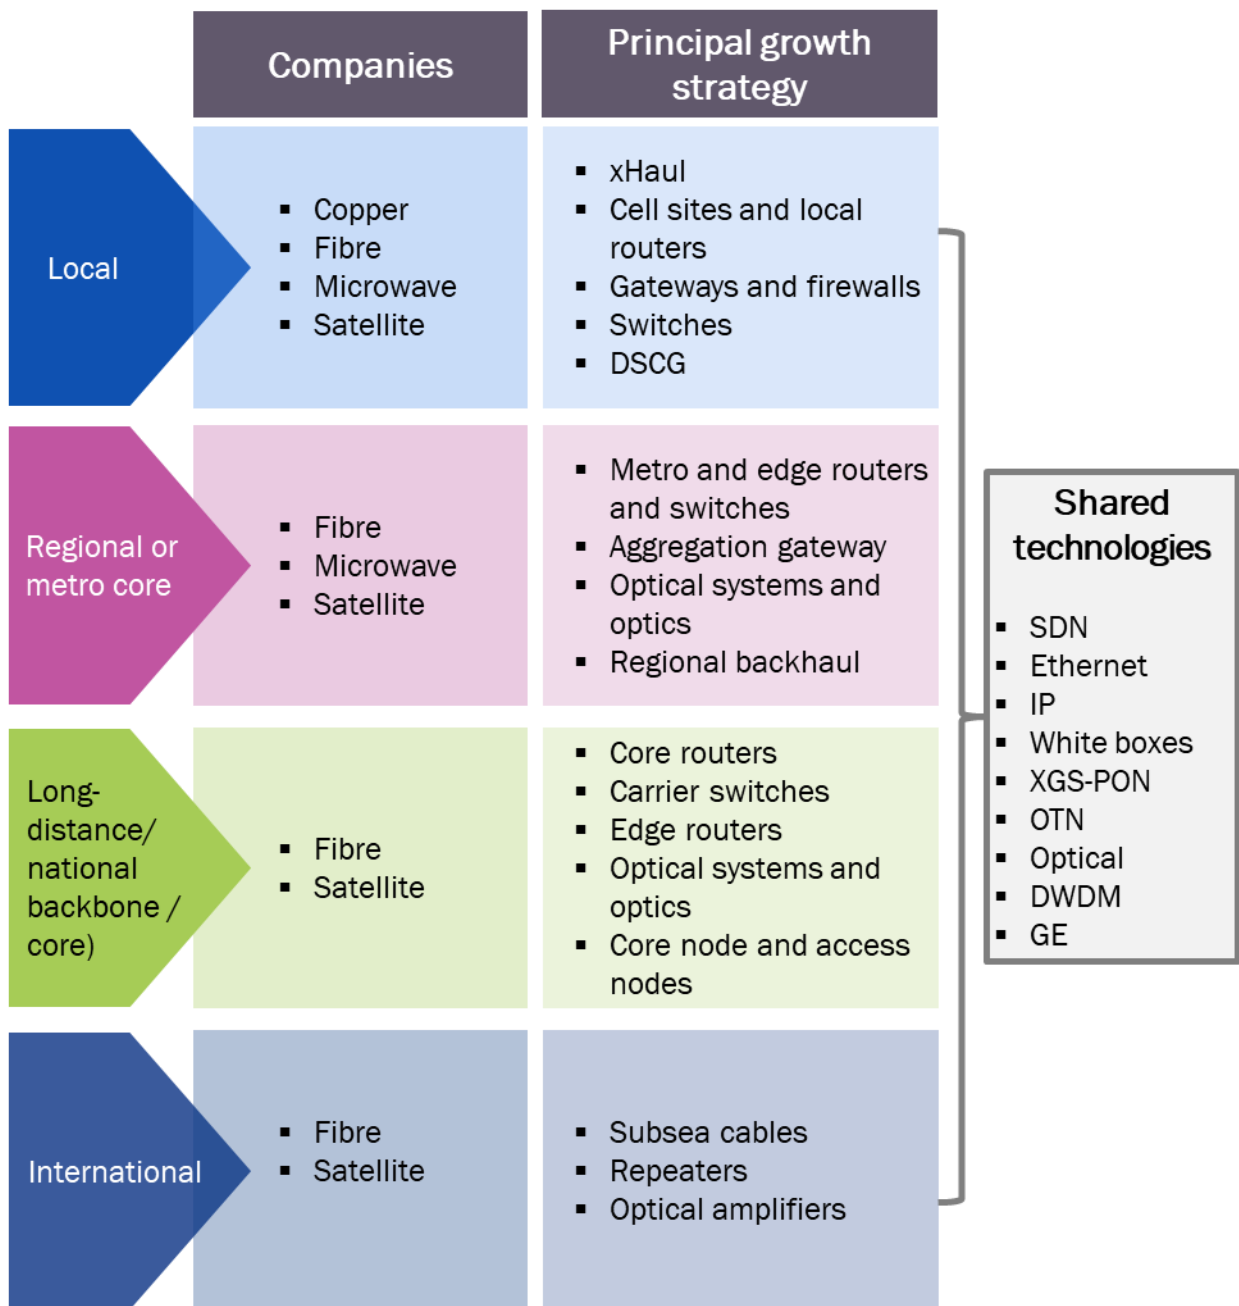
| | Companies | Principal growth strategy |
|---|---|---|
| Local | ▪ Copper ▪ Fibre ▪ Microwave ▪ Satellite | ▪ xHaul ▪ Cell sites and local routers ▪ Gateways and firewalls ▪ Switches ▪ DSCG |
| Regional or metro core | ▪ Fibre ▪ Microwave ▪ Satellite | ▪ Metro and edge routers and switches ▪ Aggregation gateway ▪ Optical systems and optics ▪ Regional backhaul |
| Long-distance/ national backbone / core) | ▪ Fibre ▪ Satellite | ▪ Core routers ▪ Carrier switches ▪ Edge routers ▪ Optical systems and optics ▪ Core node and access nodes |
| International | ▪ Fibre ▪ Satellite | ▪ Subsea cables ▪ Repeaters ▪ Optical amplifiers |

Shared technologies

▪ SDN
▪ Ethernet
▪ IP
▪ White boxes
▪ XGS-PON
▪ OTN
▪ Optical
▪ DWDM
▪ GE